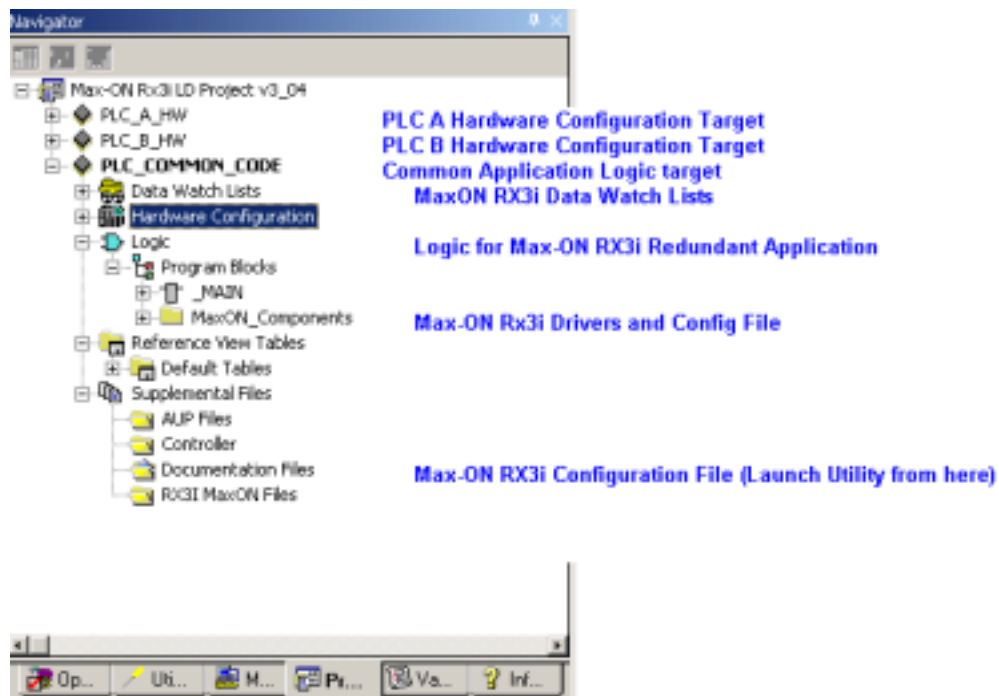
Navigator

Max-ON Rx3i LD Project v3_04
PLC_A_HW
PLC_B_HW
PLC_COMMON_CODE
Data Watch Lists
Hardware Configuration
Logic
Program Blocks
_MAIN
MaxON_Components
Reference View Tables
Default Tables
Supplemental Files
AUP Files
Controller
Documentation Files
RX3I MaxON Files

PLC A Hardware Configuration Target
PLC B Hardware Configuration Target
Common Application Logic target
MaxON RX3i Data Watch Lists
Logic for Max-ON RX3i Redundant Application
Max-ON Rx3i Drivers and Config File
Max-ON RX3i Configuration File (Launch Utility from here)

Op... Uti... M... Pr... Va... Inf...